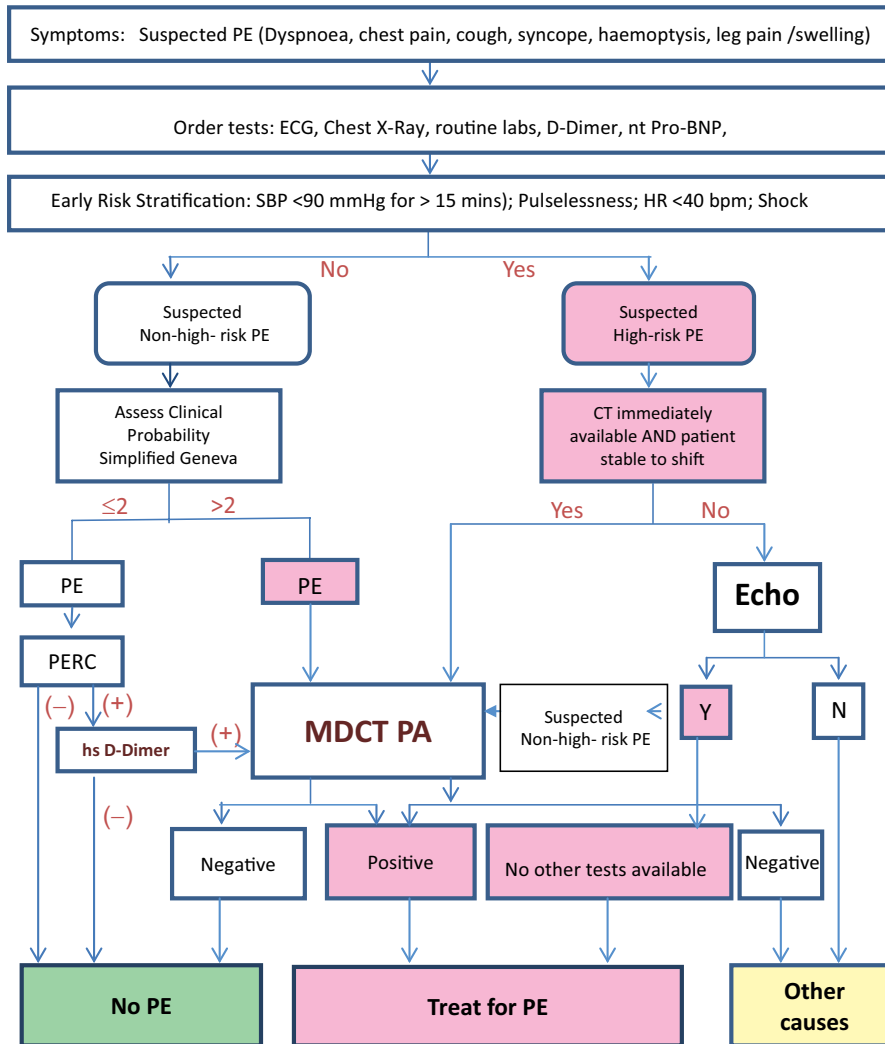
Symptoms: Suspected PE (Dyspnoea, chest pain, cough, syncope, haemoptysis, leg pain /swelling)

Order tests: ECG, Chest X-Ray, routine labs, D-Dimer, nt Pro-BNP,

Early Risk Stratification: SBP <90 mmHg for > 15 mins); Pulselessness; HR <40 bpm; Shock

No

Yes

Suspected Non-high- risk PE

Suspected High-risk PE

Assess Clinical Probability Simplified Geneva

CT immediately available AND patient stable to shift

≤2

>2

Yes

No

PE

PE

Echo

PERC

(–)

(+)

hs D-Dimer

(+)

MDCT PA

Suspected Non-high- risk PE

Y

N

(–)

Negative

Positive

No other tests available

Negative

No PE

Treat for PE

Other causes